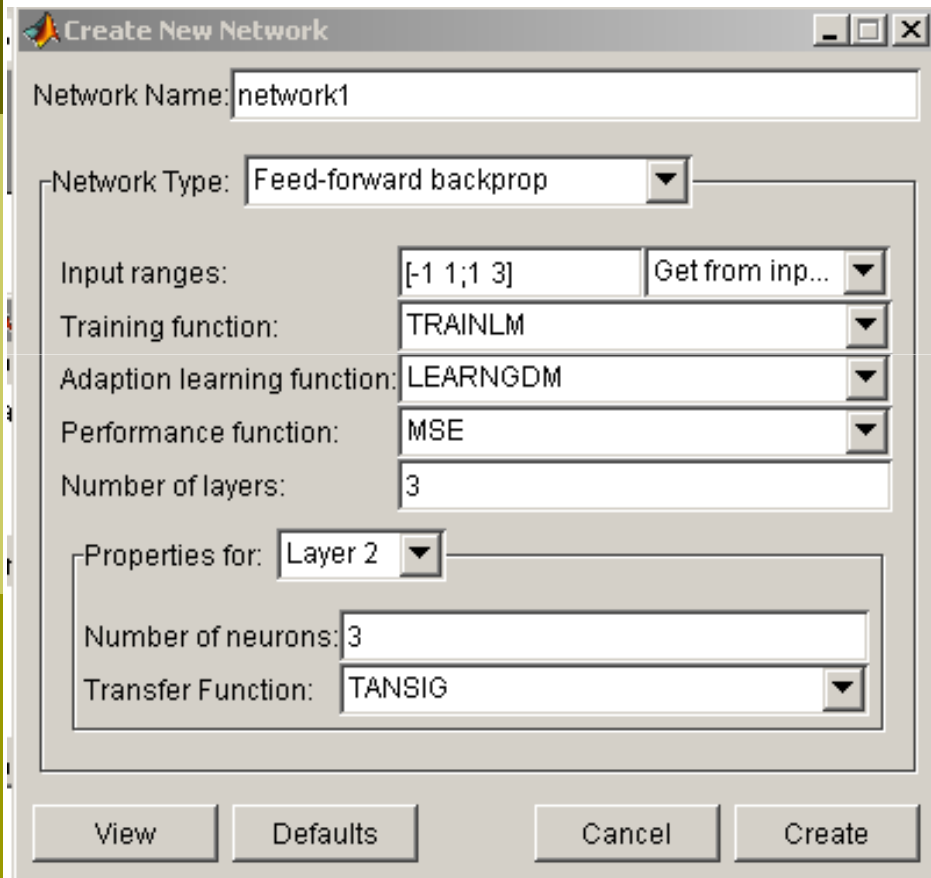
Create New Network

Network Name: network1

Network Type: Feed-forward backprop

Input ranges: [-1 1;1 3] Get from inp...

Training function: TRAINLM

Adaption learning function: LEARNGDM

Performance function: MSE

Number of layers: 3

Properties for: Layer 2

Number of neurons: 3

Transfer Function: TANSIG

View Defaults Cancel Create